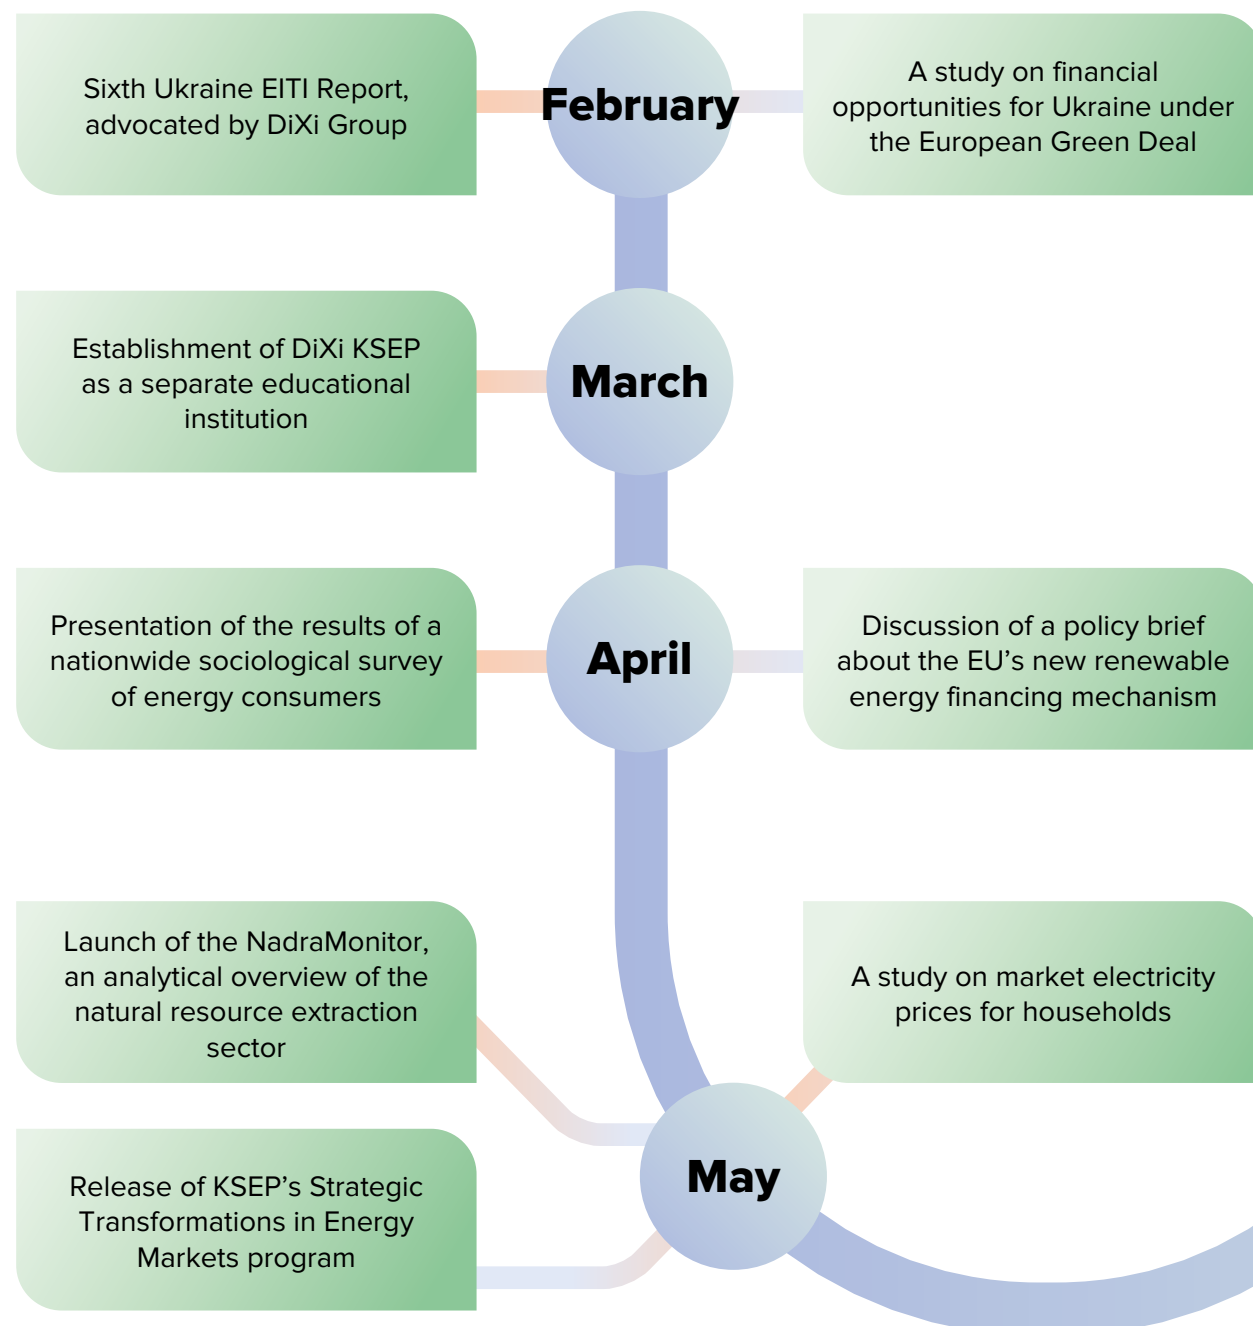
Sixth Ukraine EITI Report, advocated by DiXi Group

February

A study on financial opportunities for Ukraine under the European Green Deal

Establishment of DiXi KSEP as a separate educational institution

March

Presentation of the results of a nationwide sociological survey of energy consumers

April

Discussion of a policy brief about the EU’s new renewable energy financing mechanism

Launch of the NadraMonitor, an analytical overview of the natural resource extraction sector

A study on market electricity prices for households

May

Release of KSEP’s Strategic Transformations in Energy Markets program